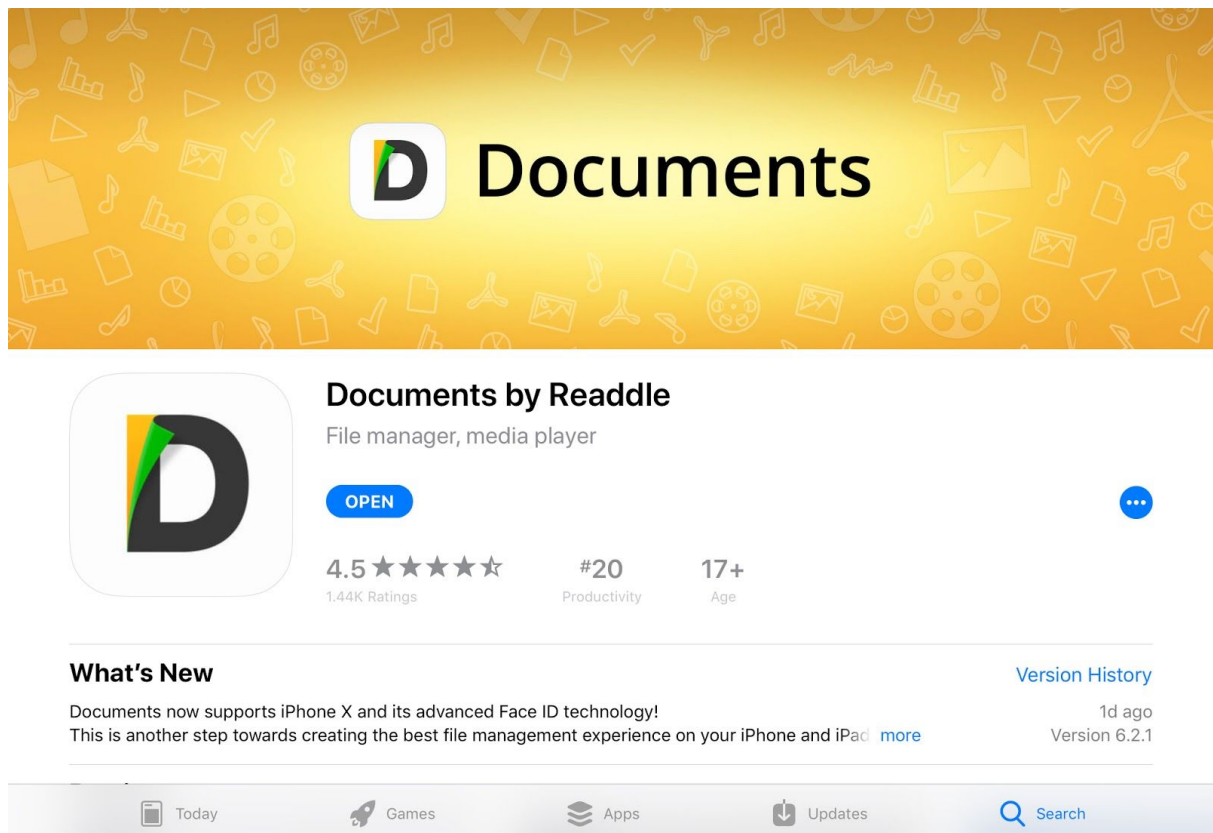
D Documents

Documents by Readdle

File manager, media player

OPEN

•••

4.5 ★★★★☆
1.44K Ratings

#20
Productivity

17+
Age

What's New

Version History

Documents now supports iPhone X and its advanced Face ID technology!
This is another step towards creating the best file management experience on your iPhone and iPad more

1d ago
Version 6.2.1

Today Games Apps Updates Search